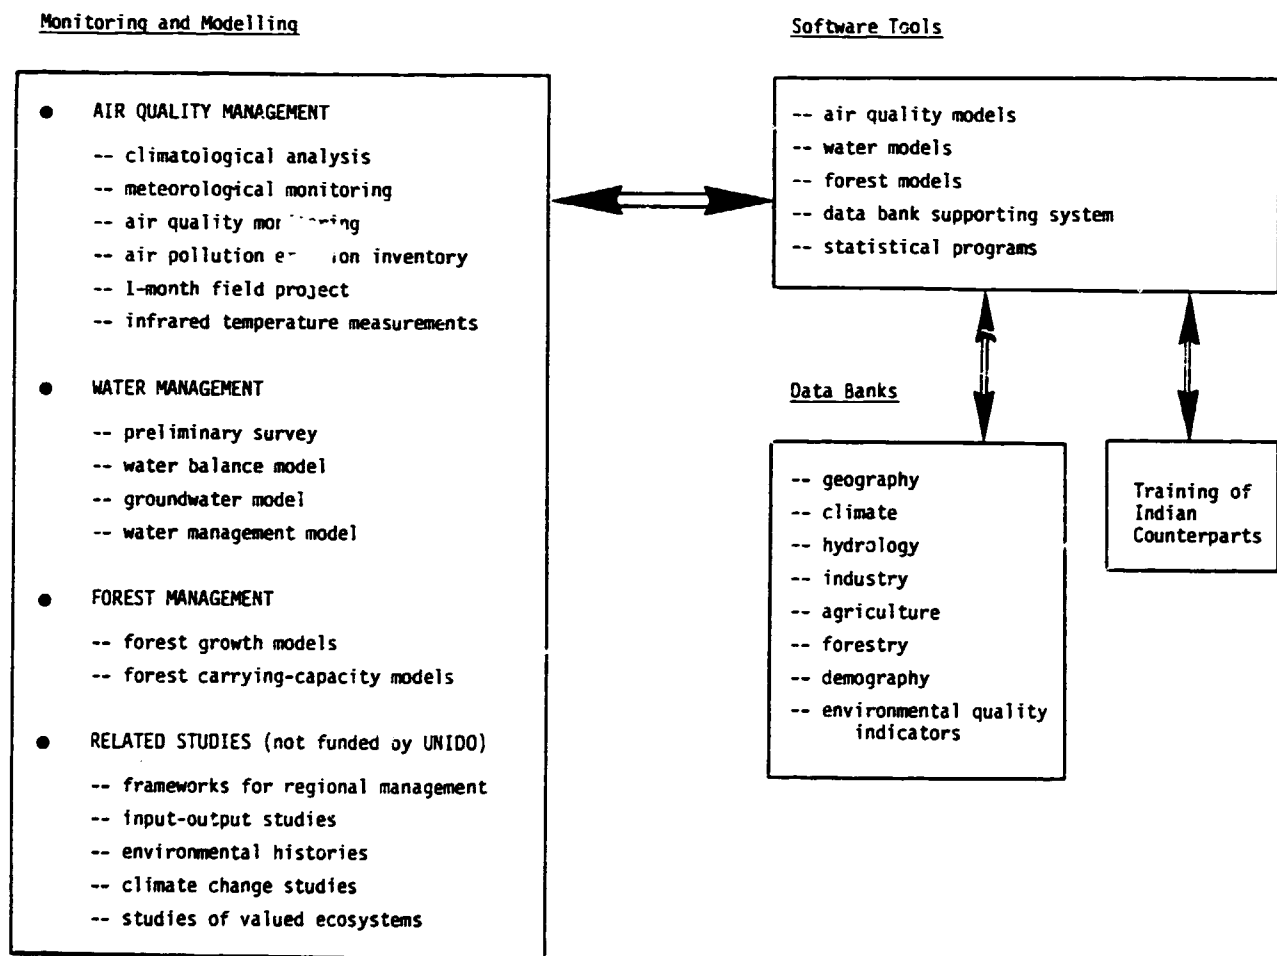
Monitoring and Modelling

● AIR QUALITY MANAGEMENT

-- climatological analysis
-- meteorological monitoring
-- air quality mon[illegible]ing
-- air pollution e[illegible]ion inventory
-- 1-month field project
-- infrared temperature measurements

● WATER MANAGEMENT

-- preliminary survey
-- water balance model
-- groundwater model
-- water management model

● FOREST MANAGEMENT

-- forest growth models
-- forest carrying-capacity models

● RELATED STUDIES (not funded by UNIDO)

-- frameworks for regional management
-- input-output studies
-- environmental histories
-- climate change studies
-- studies of valued ecosystems

Software Tools

-- air quality models
-- water models
-- forest models
-- data bank supporting system
-- statistical programs

Data Banks

-- geography
-- climate
-- hydrology
-- industry
-- agriculture
-- forestry
-- demography
-- environmental quality indicators

Training of Indian Counterparts